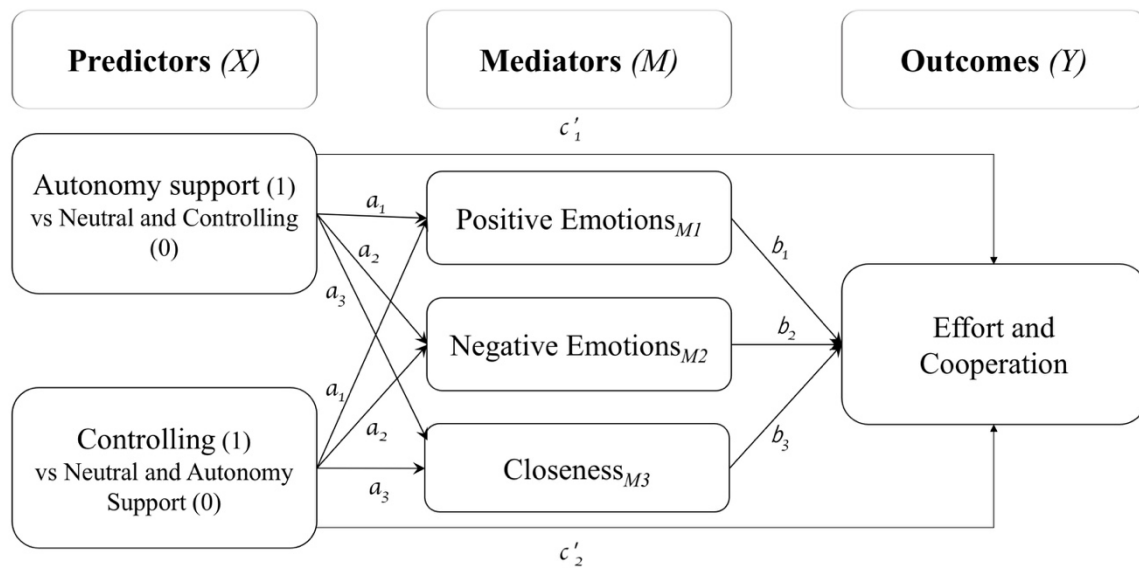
Predictors $(X)$

Mediators $(M)$

Outcomes $(Y)$

$c'_1$

Autonomy support (1) vs Neutral and Controlling (0)

$a_1$

$a_2$

$a_3$

Positive Emotions$_{M1}$

$b_1$

Negative Emotions$_{M2}$

$b_2$

Effort and Cooperation

$a_1$

$a_2$

Controlling (1) vs Neutral and Autonomy Support (0)

$a_3$

Closeness$_{M3}$

$b_3$

$c'_2$